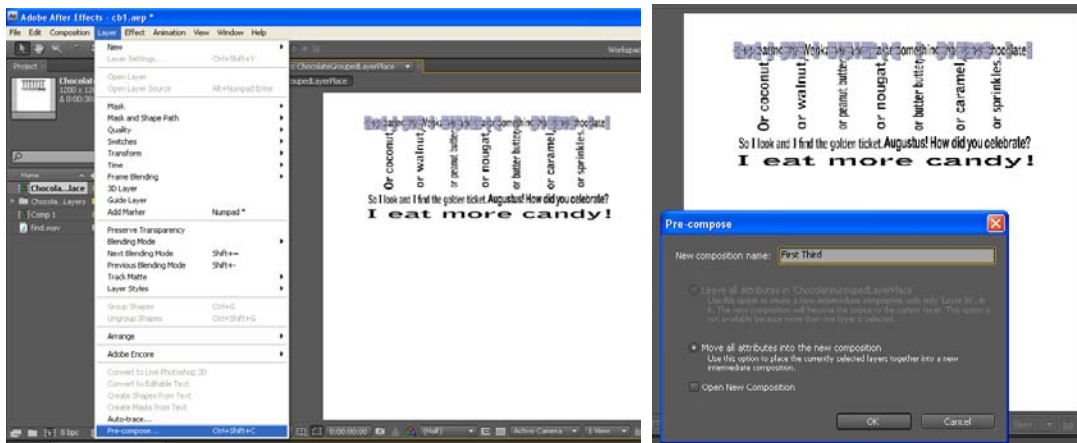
Adobe After Effects - cb1.aep *
File Edit Composition Layer Effect Animation View Window Help

New
Layer Settings... Ctrl+Shift+Y
Open Layer
Open Layer Source Alt+Numpad Enter
Mask
Mask and Shape Path
Quality
Switches
Transform
Time
Frame Blending
3D Layer
Guide Layer
Add Marker Numpad *
Preserve Transparency
Blending Mode
Next Blending Mode Shift+=
Previous Blending Mode Shift+-
Track Matte
Layer Styles
Group Shapes Ctrl+G
Ungroup Shapes Ctrl+Shift+G
Arrange
Adobe Encore
Convert to Live Photoshop 3D
Convert to Editable Text
Create Shapes from Text
Create Masks from Text
Auto-trace...
Pre-compose... Ctrl+Shift+C

Project
Chocolat
1200 x 12
Δ 0:00:30
Name
Chocola...lace
Chocola...Layers
Comp 1
find.wav
8 bpc
Workspace
ChocolateGroupedLayerPlace
oupedLayerPlace

Or coconut, or walnut, or peanut butter, or nougat, or butter buttery, or caramel, or sprinkles.
So I look and I find the golden ticket. Augustus! How did you celebrate?
I eat more candy!

0:00:00:00 (Half) Active Camera 1 View

Or coconut, or walnut, or peanut butter, or nougat, or butter buttery, or caramel, or sprinkles.
So I look and I find the golden ticket. Augustus! How did you celebrate?
I eat more candy!

Pre-compose
New composition name: First Third
Leave all attributes in 'ChocolateGroupedLayerPlace'
Use this option to create a new intermediate composition with only 'Layer 38' in it. The new composition will become the source to the current layer. This option is not available because more than one layer is selected.
Move all attributes into the new composition
Use this option to place the currently selected layers together into a new intermediate composition.
Open New Composition
OK Cancel